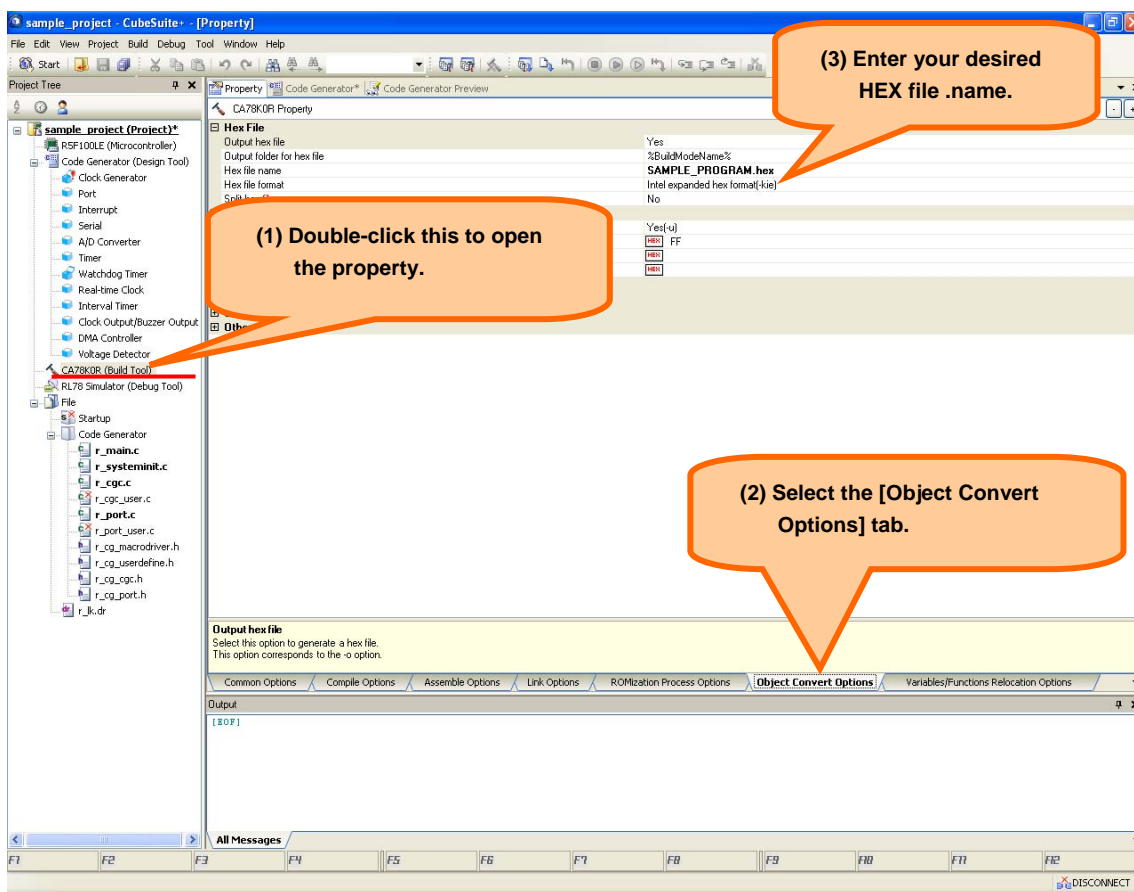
sample_project - CubeSuite+ - [Property]

File Edit View Project Build Debug Tool Window Help

Start

Project Tree

sample_project (Project)*
R5F100LE (Microcontroller)
Code Generator (Design Tool)
Clock Generator
Port
Interrupt
Serial
A/D Converter
Timer
Watchdog Timer
Real-time Clock
Interval Timer
Clock Output/Buzzer Output
DMA Controller
Voltage Detector
CA78K0R (Build Tool)
RL78 Simulator (Debug Tool)
File
Startup
Code Generator
r_main.c
r_systeminit.c
r_cgc.c
r_cgc_user.c
r_port.c
r_port_user.c
r_cg_macrodriver.h
r_cg_userdefine.h
r_cg_cgc.h
r_cg_port.h
r_lk.dr

Property | Code Generator* | Code Generator Preview

CA78K0R Property

Hex File

| | |
|---|---|
| Output hex file | Yes |
| Output folder for hex file | %BuildModeName% |
| Hex file name | SAMPLE_PROGRAM.hex |
| Hex file format | Intel expanded hex format(-kie) |
| Split h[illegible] | No |
| | Yes(-u) |
| | FF |

Othe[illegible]

(3) Enter your desired HEX file .name.

(1) Double-click this to open the property.

(2) Select the [Object Convert Options] tab.

Output hex file
Select this option to generate a hex file.
This option corresponds to the -o option.

Common Options | Compile Options | Assemble Options | Link Options | ROMization Process Options | Object Convert Options | Variables/Functions Relocation Options

Output

[EOF]

All Messages

F1 F2 F3 F4 F5 F6 F7 F8 F9 F10 F11 F12

DISCONNECT